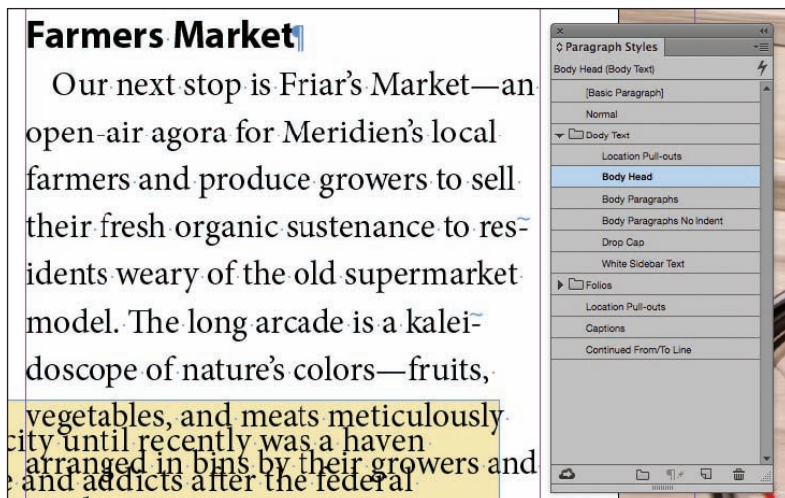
Farmers Market

Our next stop is Friar's Market—an open-air agora for Meridien's local farmers and produce growers to sell their fresh organic sustenance to residents weary of the old supermarket model. The long arcade is a kaleidoscope of nature's colors—fruits, vegetables, and meats meticulously arranged in bins by their growers and

city until recently was a haven
e and addicts after the federal

Paragraph Styles
Body Head (Body Text)
[Basic Paragraph]
Normal
Body Text
Location Pull-outs
Body Head
Body Paragraphs
Body Paragraphs No Indent
Drop Cap
White Sidebar Text
Folios
Location Pull-outs
Captions
Continued From/To Line